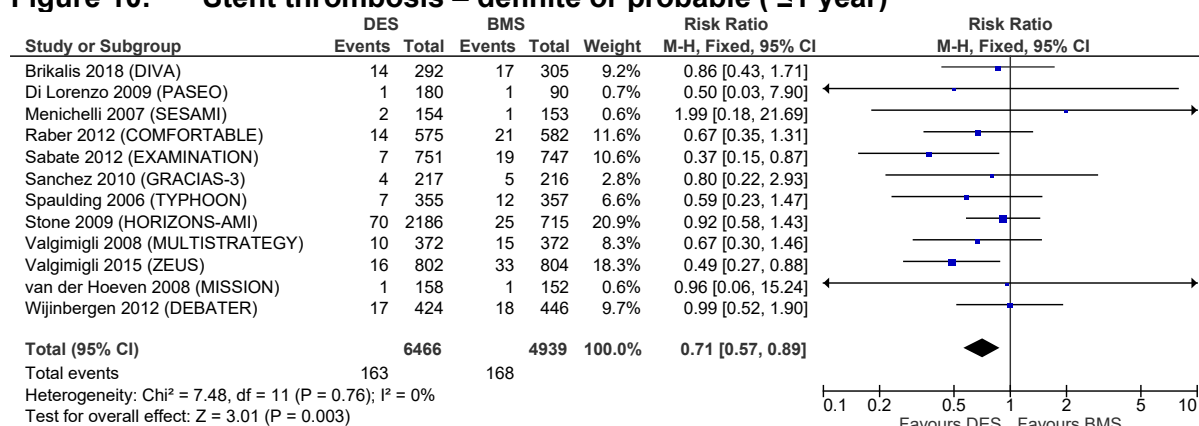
Figure 10: Stent thrombosis – definite or probable (≥1 year)

| Study or Subgroup | DES Events | DES Total | BMS Events | BMS Total | Weight | Risk Ratio M-H, Fixed, 95% CI |
|---|---|---|---|---|---|---|
| Brikalis 2018 (DIVA) | 14 | 292 | 17 | 305 | 9.2% | 0.86 [0.43, 1.71] |
| Di Lorenzo 2009 (PASEO) | 1 | 180 | 1 | 90 | 0.7% | 0.50 [0.03, 7.90] |
| Menichelli 2007 (SESAMI) | 2 | 154 | 1 | 153 | 0.6% | 1.99 [0.18, 21.69] |
| Raber 2012 (COMFORTABLE) | 14 | 575 | 21 | 582 | 11.6% | 0.67 [0.35, 1.31] |
| Sabate 2012 (EXAMINATION) | 7 | 751 | 19 | 747 | 10.6% | 0.37 [0.15, 0.87] |
| Sanchez 2010 (GRACIAS-3) | 4 | 217 | 5 | 216 | 2.8% | 0.80 [0.22, 2.93] |
| Spaulding 2006 (TYPHOON) | 7 | 355 | 12 | 357 | 6.6% | 0.59 [0.23, 1.47] |
| Stone 2009 (HORIZONS-AMI) | 70 | 2186 | 25 | 715 | 20.9% | 0.92 [0.58, 1.43] |
| Valgimigli 2008 (MULTISTRATEGY) | 10 | 372 | 15 | 372 | 8.3% | 0.67 [0.30, 1.46] |
| Valgimigli 2015 (ZEUS) | 16 | 802 | 33 | 804 | 18.3% | 0.49 [0.27, 0.88] |
| van der Hoeven 2008 (MISSION) | 1 | 158 | 1 | 152 | 0.6% | 0.96 [0.06, 15.24] |
| Wijinbergen 2012 (DEBATER) | 17 | 424 | 18 | 446 | 9.7% | 0.99 [0.52, 1.90] |
| Total (95% CI) | | 6466 | | 4939 | 100.0% | 0.71 [0.57, 0.89] |
| Total events | 163 | | 168 | | | |

Heterogeneity: Chi² = 7.48, df = 11 (P = 0.76); I² = 0%
Test for overall effect: Z = 3.01 (P = 0.003)

Risk Ratio
M-H, Fixed, 95% CI
0.1 0.2 0.5 1 2 5 10
Favours DES Favours BMS